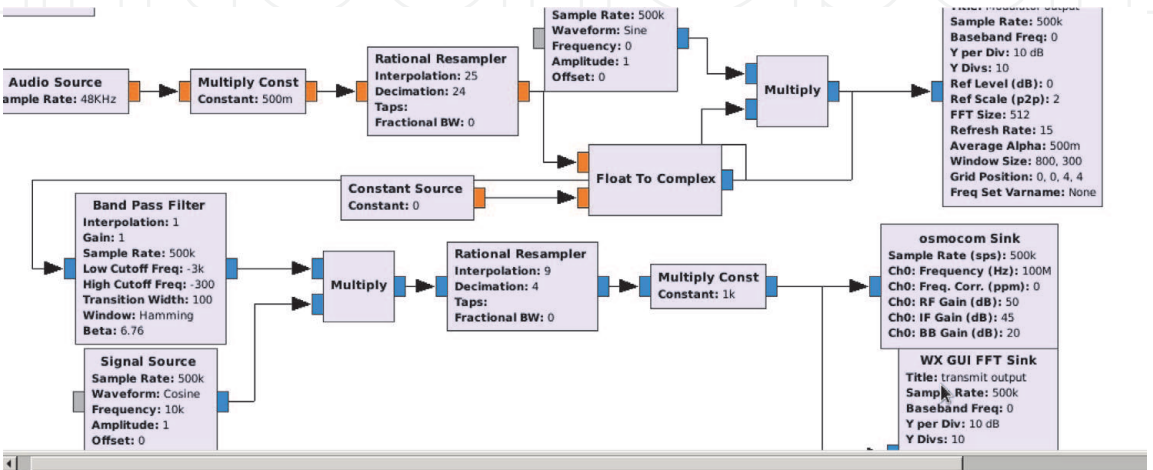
Audio Source
ample Rate: 48KHz

Multiply Const
Constant: 500m

Rational Resampler
Interpolation: 25
Decimation: 24
Taps:
Fractional BW: 0

Sample Rate: 500k
Waveform: Sine
Frequency: 0
Amplitude: 1
Offset: 0

Multiply

Title: Modulator output
Sample Rate: 500k
Baseband Freq: 0
Y per Div: 10 dB
Y Divs: 10
Ref Level (dB): 0
Ref Scale (p2p): 2
FFT Size: 512
Refresh Rate: 15
Average Alpha: 500m
Window Size: 800, 300
Grid Position: 0, 0, 4, 4
Freq Set Varname: None

Float To Complex

Constant Source
Constant: 0

Band Pass Filter
Interpolation: 1
Gain: 1
Sample Rate: 500k
Low Cutoff Freq: -3k
High Cutoff Freq: -300
Transition Width: 100
Window: Hamming
Beta: 6.76

Multiply

Rational Resampler
Interpolation: 9
Decimation: 4
Taps:
Fractional BW: 0

Multiply Const
Constant: 1k

osmocom Sink
Sample Rate (sps): 500k
Ch0: Frequency (Hz): 100M
Ch0: Freq. Corr. (ppm): 0
Ch0: RF Gain (dB): 50
Ch0: IF Gain (dB): 45
Ch0: BB Gain (dB): 20

Signal Source
Sample Rate: 500k
Waveform: Cosine
Frequency: 10k
Amplitude: 1
Offset: 0

WX GUI FFT Sink
Title: transmit output
Sample Rate: 500k
Baseband Freq: 0
Y per Div: 10 dB
Y Divs: 10